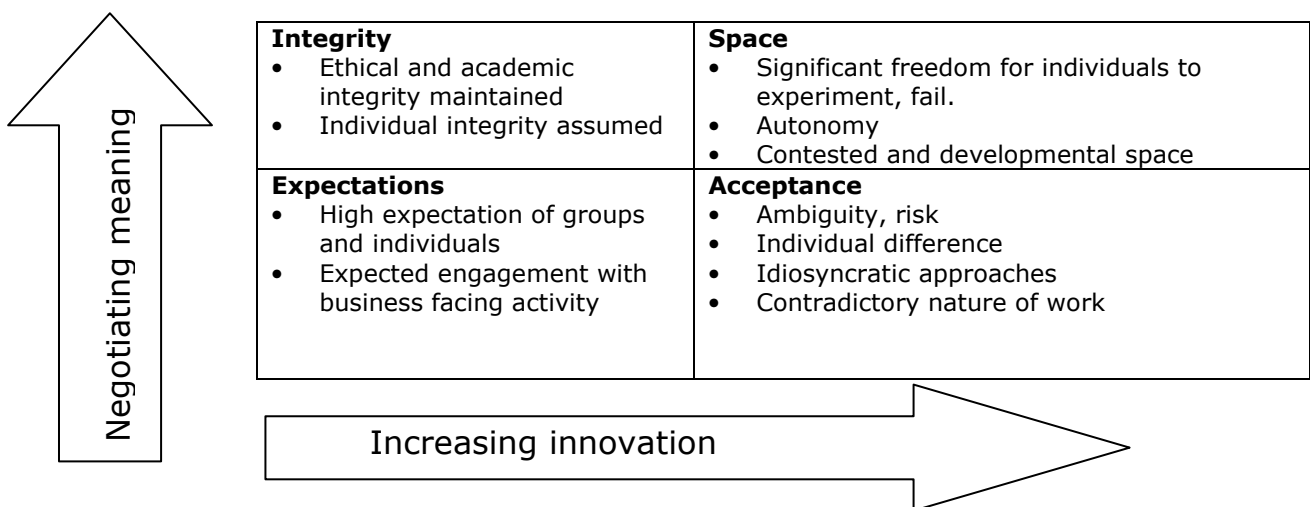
Negotiating meaning

| **Integrity**<br>• Ethical and academic integrity maintained<br>• Individual integrity assumed | **Space**<br>• Significant freedom for individuals to experiment, fail.<br>• Autonomy<br>• Contested and developmental space |
|---|---|
| **Expectations**<br>• High expectation of groups and individuals<br>• Expected engagement with business facing activity | **Acceptance**<br>• Ambiguity, risk<br>• Individual difference<br>• Idiosyncratic approaches<br>• Contradictory nature of work |

Increasing innovation